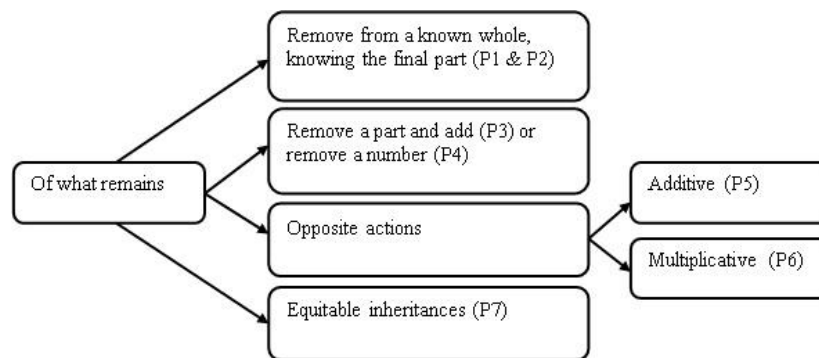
Of what remains

Remove from a known whole, knowing the final part (P1 & P2)

Remove a part and add (P3) or remove a number (P4)

Opposite actions

Additive (P5)

Multiplicative (P6)

Equitable inheritances (P7)